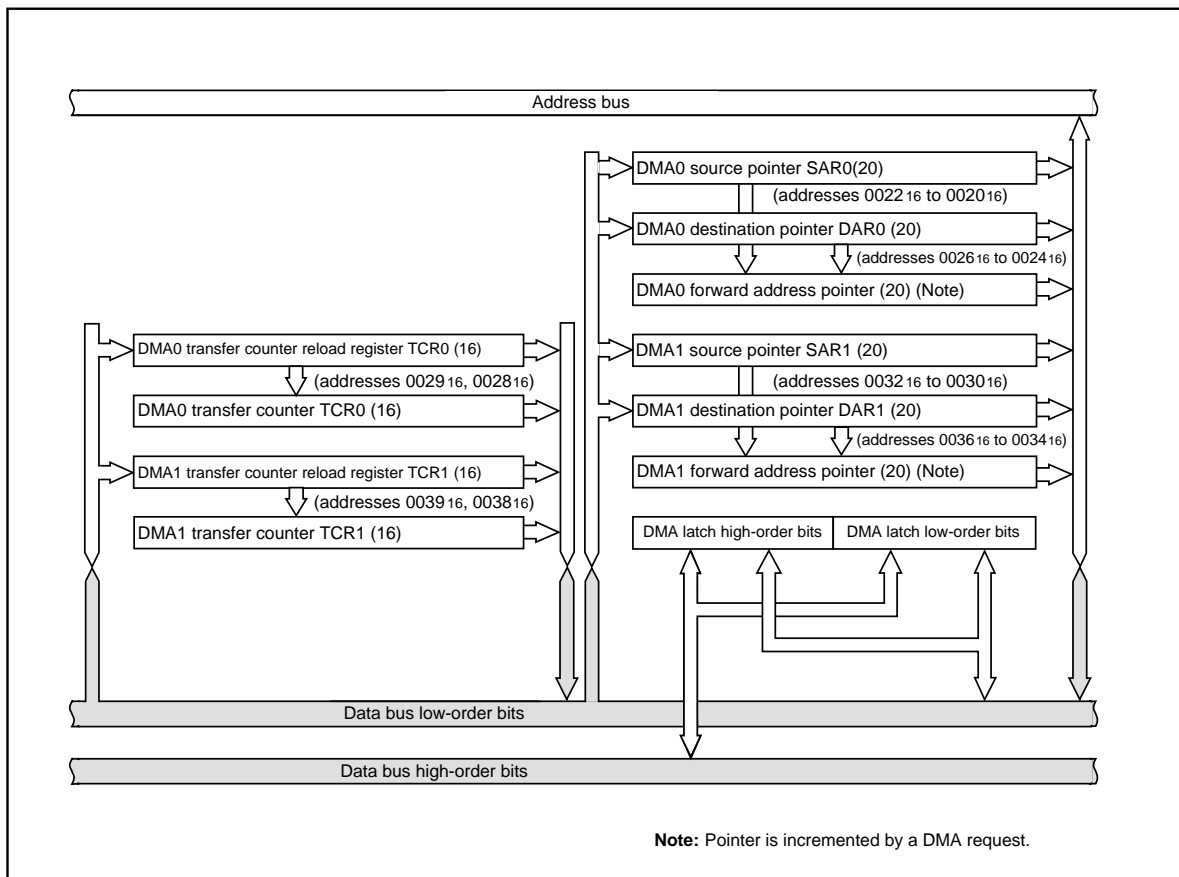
Address bus

DMA0 source pointer SAR0(20)

(addresses $0022_{16}$ to $0020_{16}$)

DMA0 destination pointer DAR0 (20)

(addresses $0026_{16}$ to $0024_{16}$)

DMA0 forward address pointer (20) (Note)

DMA0 transfer counter reload register TCR0 (16)

(addresses $0029_{16}$, $0028_{16}$)

DMA0 transfer counter TCR0 (16)

DMA1 source pointer SAR1 (20)

(addresses $0032_{16}$ to $0030_{16}$)

DMA1 destination pointer DAR1 (20)

(addresses $0036_{16}$ to $0034_{16}$)

DMA1 forward address pointer (20) (Note)

DMA1 transfer counter reload register TCR1 (16)

(addresses $0039_{16}$, $0038_{16}$)

DMA1 transfer counter TCR1 (16)

DMA latch high-order bits

DMA latch low-order bits

Data bus low-order bits

Data bus high-order bits

**Note:** Pointer is incremented by a DMA request.